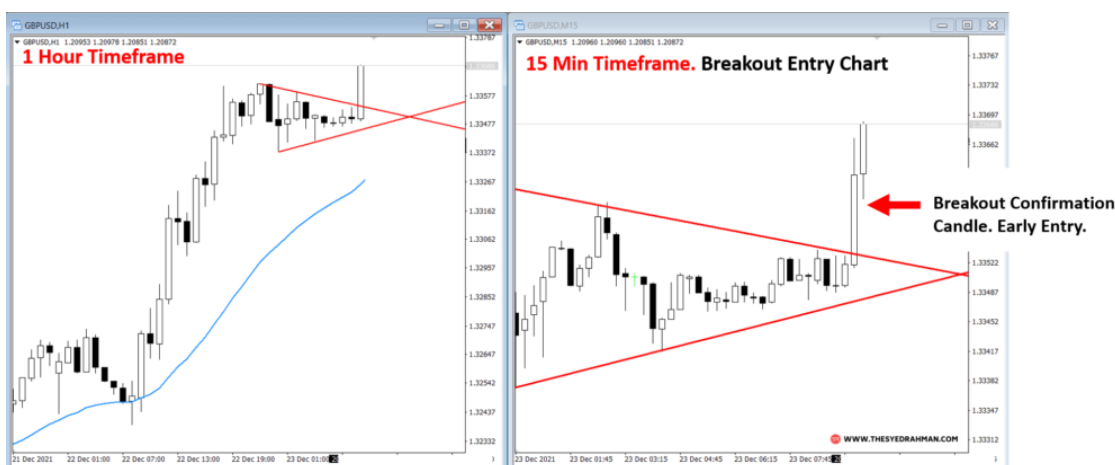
GBPUSD,H1

GBPUSD,H1 1.20953 1.20978 1.20851 1.20872

1 Hour Timeframe

1.33787
1.33577
1.33477
1.33372
1.33267
1.33162
1.33062
1.32957
1.32852
1.32747
1.32647
1.32542
1.32437
1.32332

21 Dec 2021 22 Dec 01:00 22 Dec 07:00 22 Dec 13:00 22 Dec 19:00 23 Dec 01:00

GBPUSD,M15

GBPUSD,M15 1.20960 1.20960 1.20851 1.20872

15 Min Timeframe. Breakout Entry Chart

1.33767
1.33732
1.33697
1.33662
1.33522
1.33487
1.33452
1.33417
1.33382
1.33347
1.33312

Breakout Confirmation Candle. Early Entry.

WWW.THESYEDRAHMAN.COM

23 Dec 2021 23 Dec 01:45 23 Dec 03:15 23 Dec 04:45 23 Dec 06:15 23 Dec 07:45